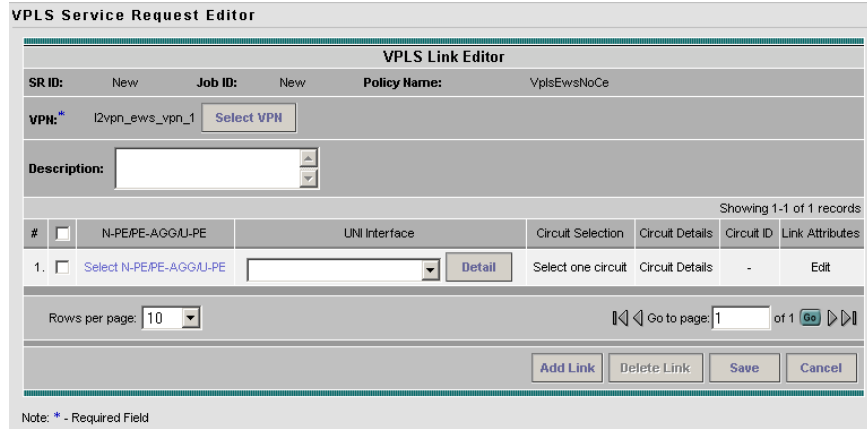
VPLS Service Request Editor

VPLS Link Editor

SR ID: New Job ID: New Policy Name: VplsEwsNoCe

VPN:* l2vpn_ews_vpn_1 Select VPN

Description:

Showing 1-1 of 1 records

| # | | N-PE/PE-AGG/U-PE | UNI Interface | Circuit Selection | Circuit Details | Circuit ID | Link Attributes |
|---|---|---|---|---|---|---|---|
| 1. | | Select N-PE/PE-AGG/U-PE | Detail | Select one circuit | Circuit Details | - | Edit |

Rows per page: 10

Go to page: 1 of 1 Go

Add Link Delete Link Save Cancel

Note: * - Required Field